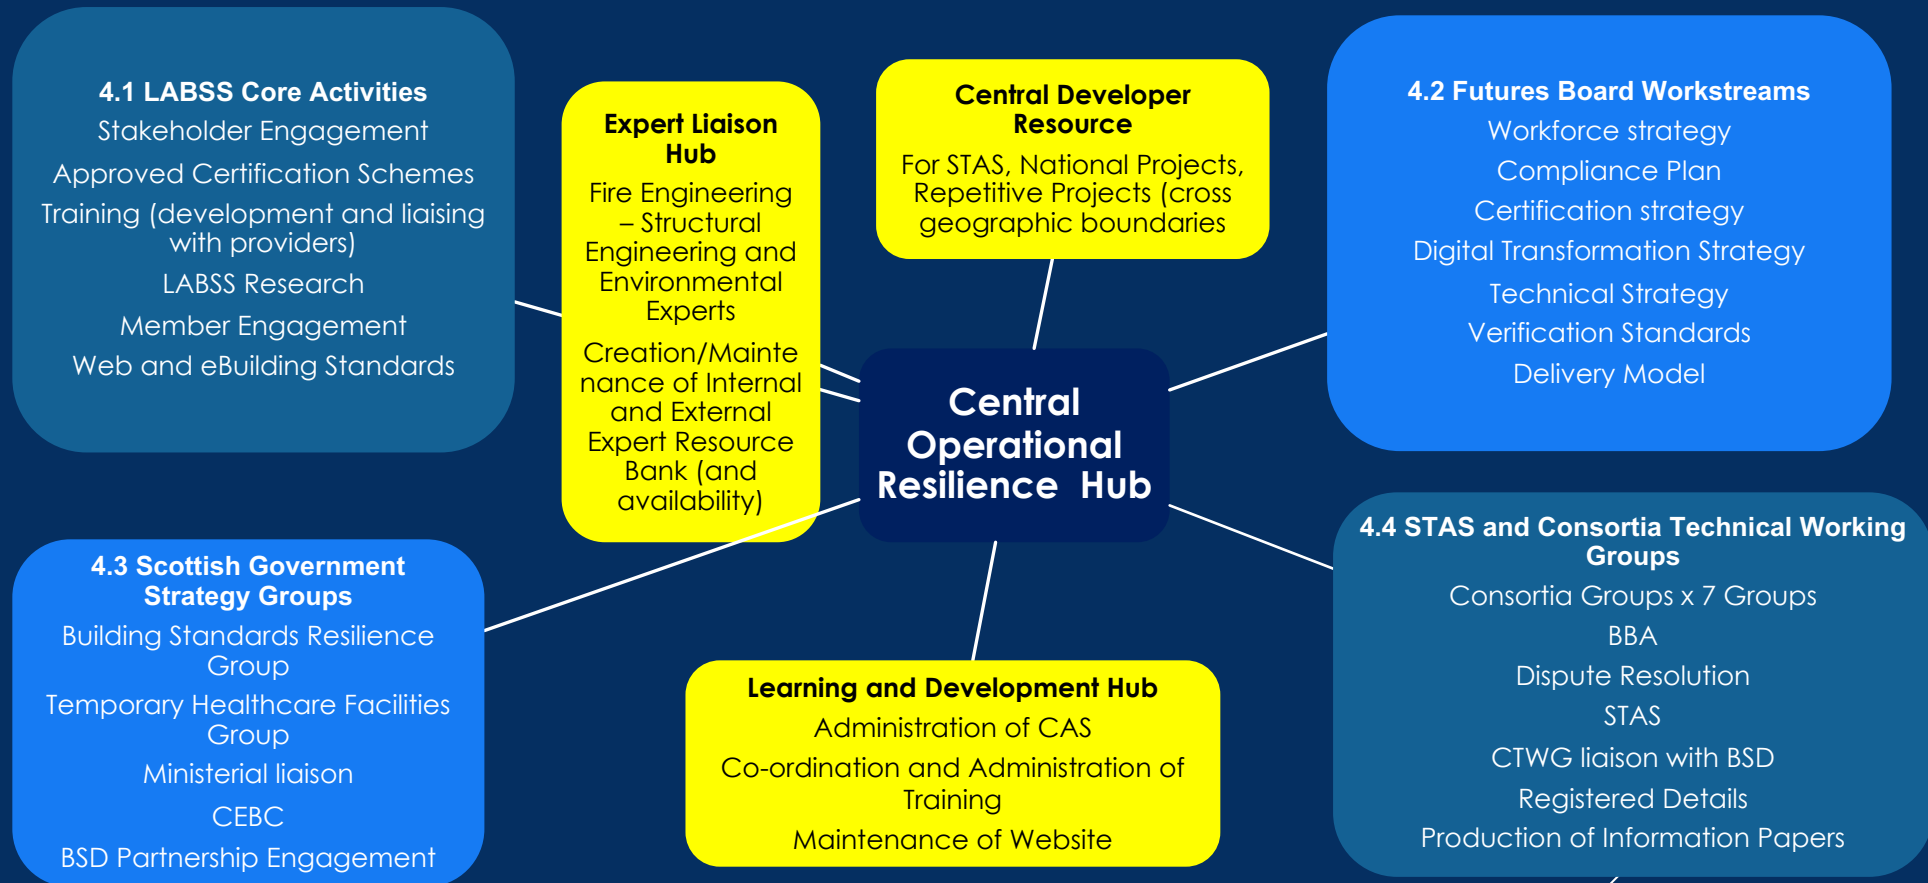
**4.1 LABSS Core Activities**

Stakeholder Engagement

Approved Certification Schemes

Training (development and liaising with providers)

LABSS Research

Member Engagement

Web and eBuilding Standards

**Expert Liaison Hub**

Fire Engineering – Structural Engineering and Environmental Experts

Creation/Maintenance of Internal and External Expert Resource Bank (and availability)

**Central Developer Resource**

For STAS, National Projects, Repetitive Projects (cross geographic boundaries

**4.2 Futures Board Workstreams**

Workforce strategy

Compliance Plan

Certification strategy

Digital Transformation Strategy

Technical Strategy

Verification Standards

Delivery Model

**Central Operational Resilience Hub**

**4.3 Scottish Government Strategy Groups**

Building Standards Resilience Group

Temporary Healthcare Facilities Group

Ministerial liaison

CEBC

BSD Partnership Engagement

**Learning and Development Hub**

Administration of CAS

Co-ordination and Administration of Training

Maintenance of Website

**4.4 STAS and Consortia Technical Working Groups**

Consortia Groups x 7 Groups

BBA

Dispute Resolution

STAS

CTWG liaison with BSD

Registered Details

Production of Information Papers